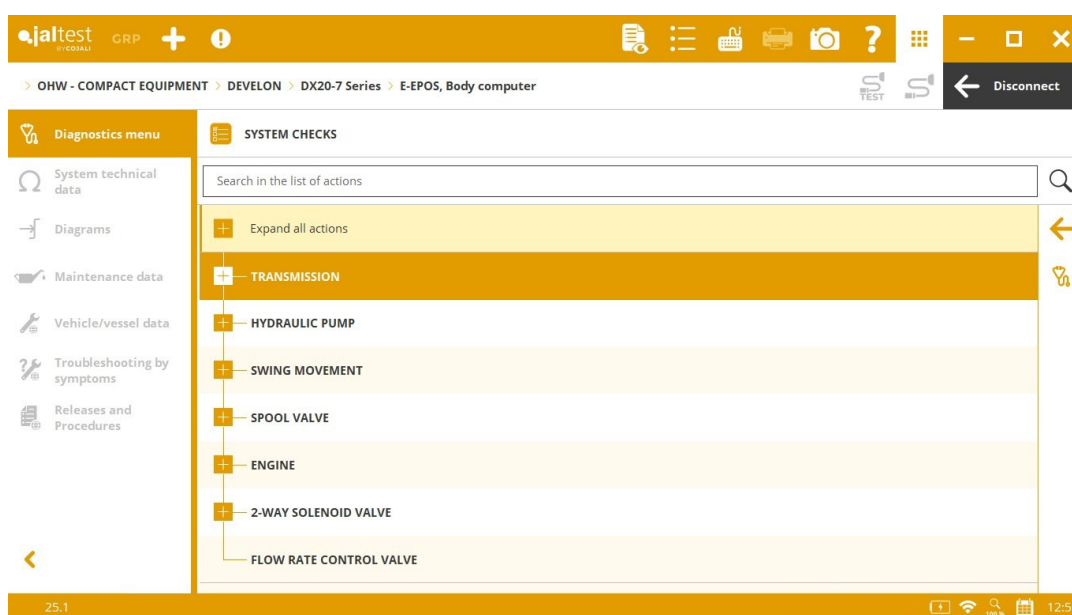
jaltest BY COJALI GRP

> OHW - COMPACT EQUIPMENT > DEVELON > DX20-7 Series > E-EPOS, Body computer

TEST

Disconnect

Diagnostics menu

System technical data

Diagrams

Maintenance data

Vehicle/vessel data

Troubleshooting by symptoms

Releases and Procedures

SYSTEM CHECKS

Search in the list of actions

Expand all actions

TRANSMISSION

HYDRAULIC PUMP

SWING MOVEMENT

SPOOL VALVE

ENGINE

2-WAY SOLENOID VALVE

FLOW RATE CONTROL VALVE

25.1

100 %

12:5